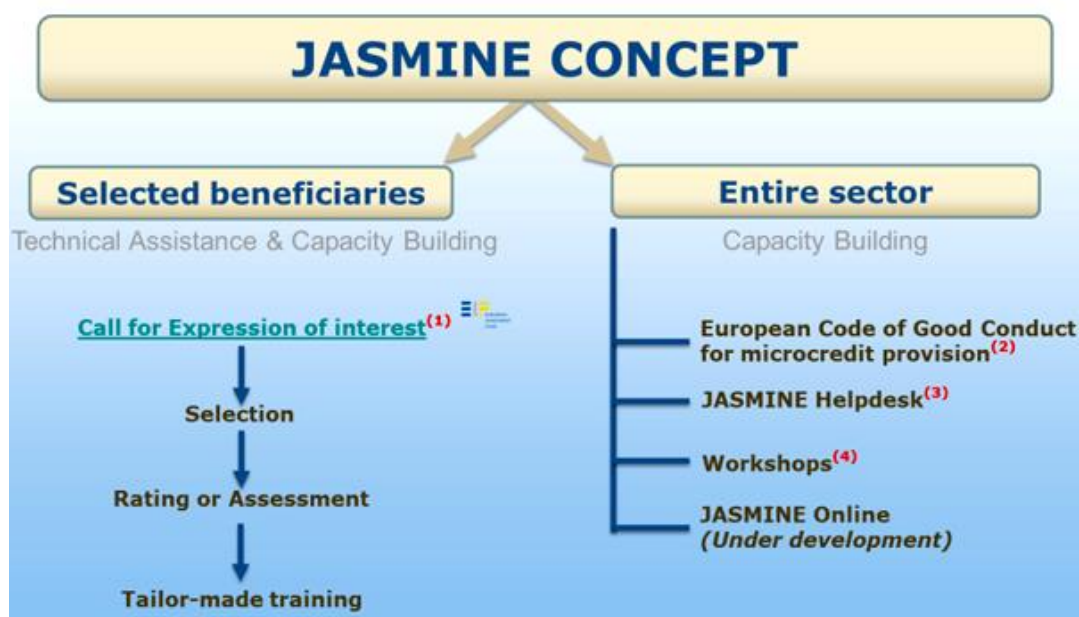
JASMINE CONCEPT

Selected beneficiaries

Technical Assistance & Capacity Building

Call for Expression of interest$^{(1)}$

Selection

Rating or Assessment

Tailor-made training

Entire sector

Capacity Building

European Code of Good Conduct for microcredit provision$^{(2)}$

JASMINE Helpdesk$^{(3)}$

Workshops$^{(4)}$

JASMINE Online
(Under development)